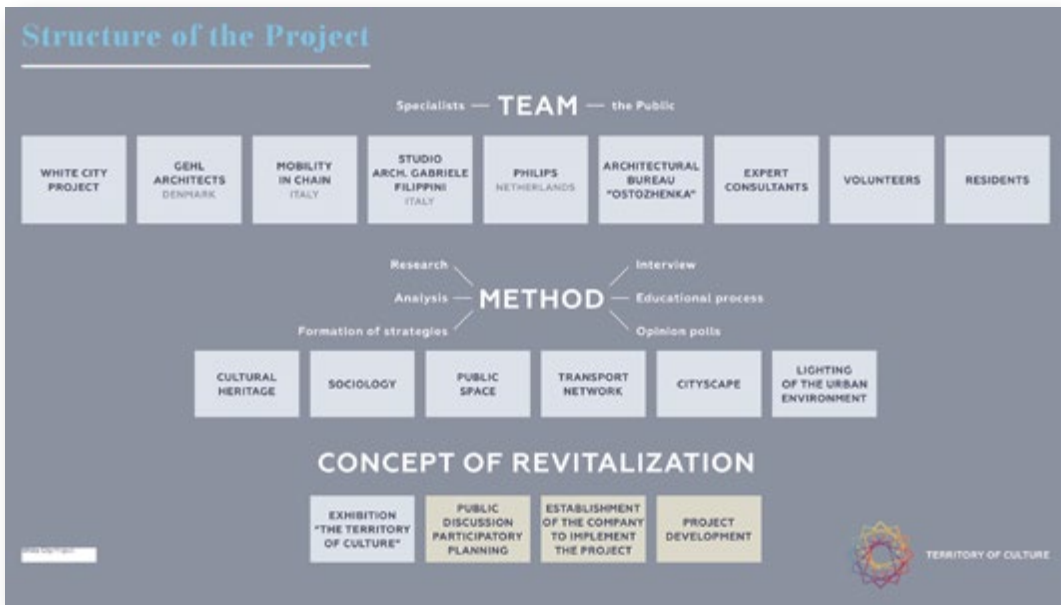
Structure of the Project

Specialists — TEAM — the Public

WHITE CITY PROJECT

GEHL ARCHITECTS
DENMARK

MOBILITY IN CHAIN
ITALY

STUDIO ARCH. GABRIELE FILIPPINI
ITALY

PHILIPS
NETHERLANDS

ARCHITECTURAL BUREAU "OSTOZHENKA"

EXPERT CONSULTANTS

VOLUNTEERS

RESIDENTS

Research
Analysis
Formation of strategies
METHOD
Interview
Educational process
Opinion polls

CULTURAL HERITAGE

SOCIOLOGY

PUBLIC SPACE

TRANSPORT NETWORK

CITYSCAPE

LIGHTING OF THE URBAN ENVIRONMENT

CONCEPT OF REVITALIZATION

EXHIBITION "THE TERRITORY OF CULTURE"

PUBLIC DISCUSSION PARTICIPATORY PLANNING

ESTABLISHMENT OF THE COMPANY TO IMPLEMENT THE PROJECT

PROJECT DEVELOPMENT

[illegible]

TERRITORY OF CULTURE